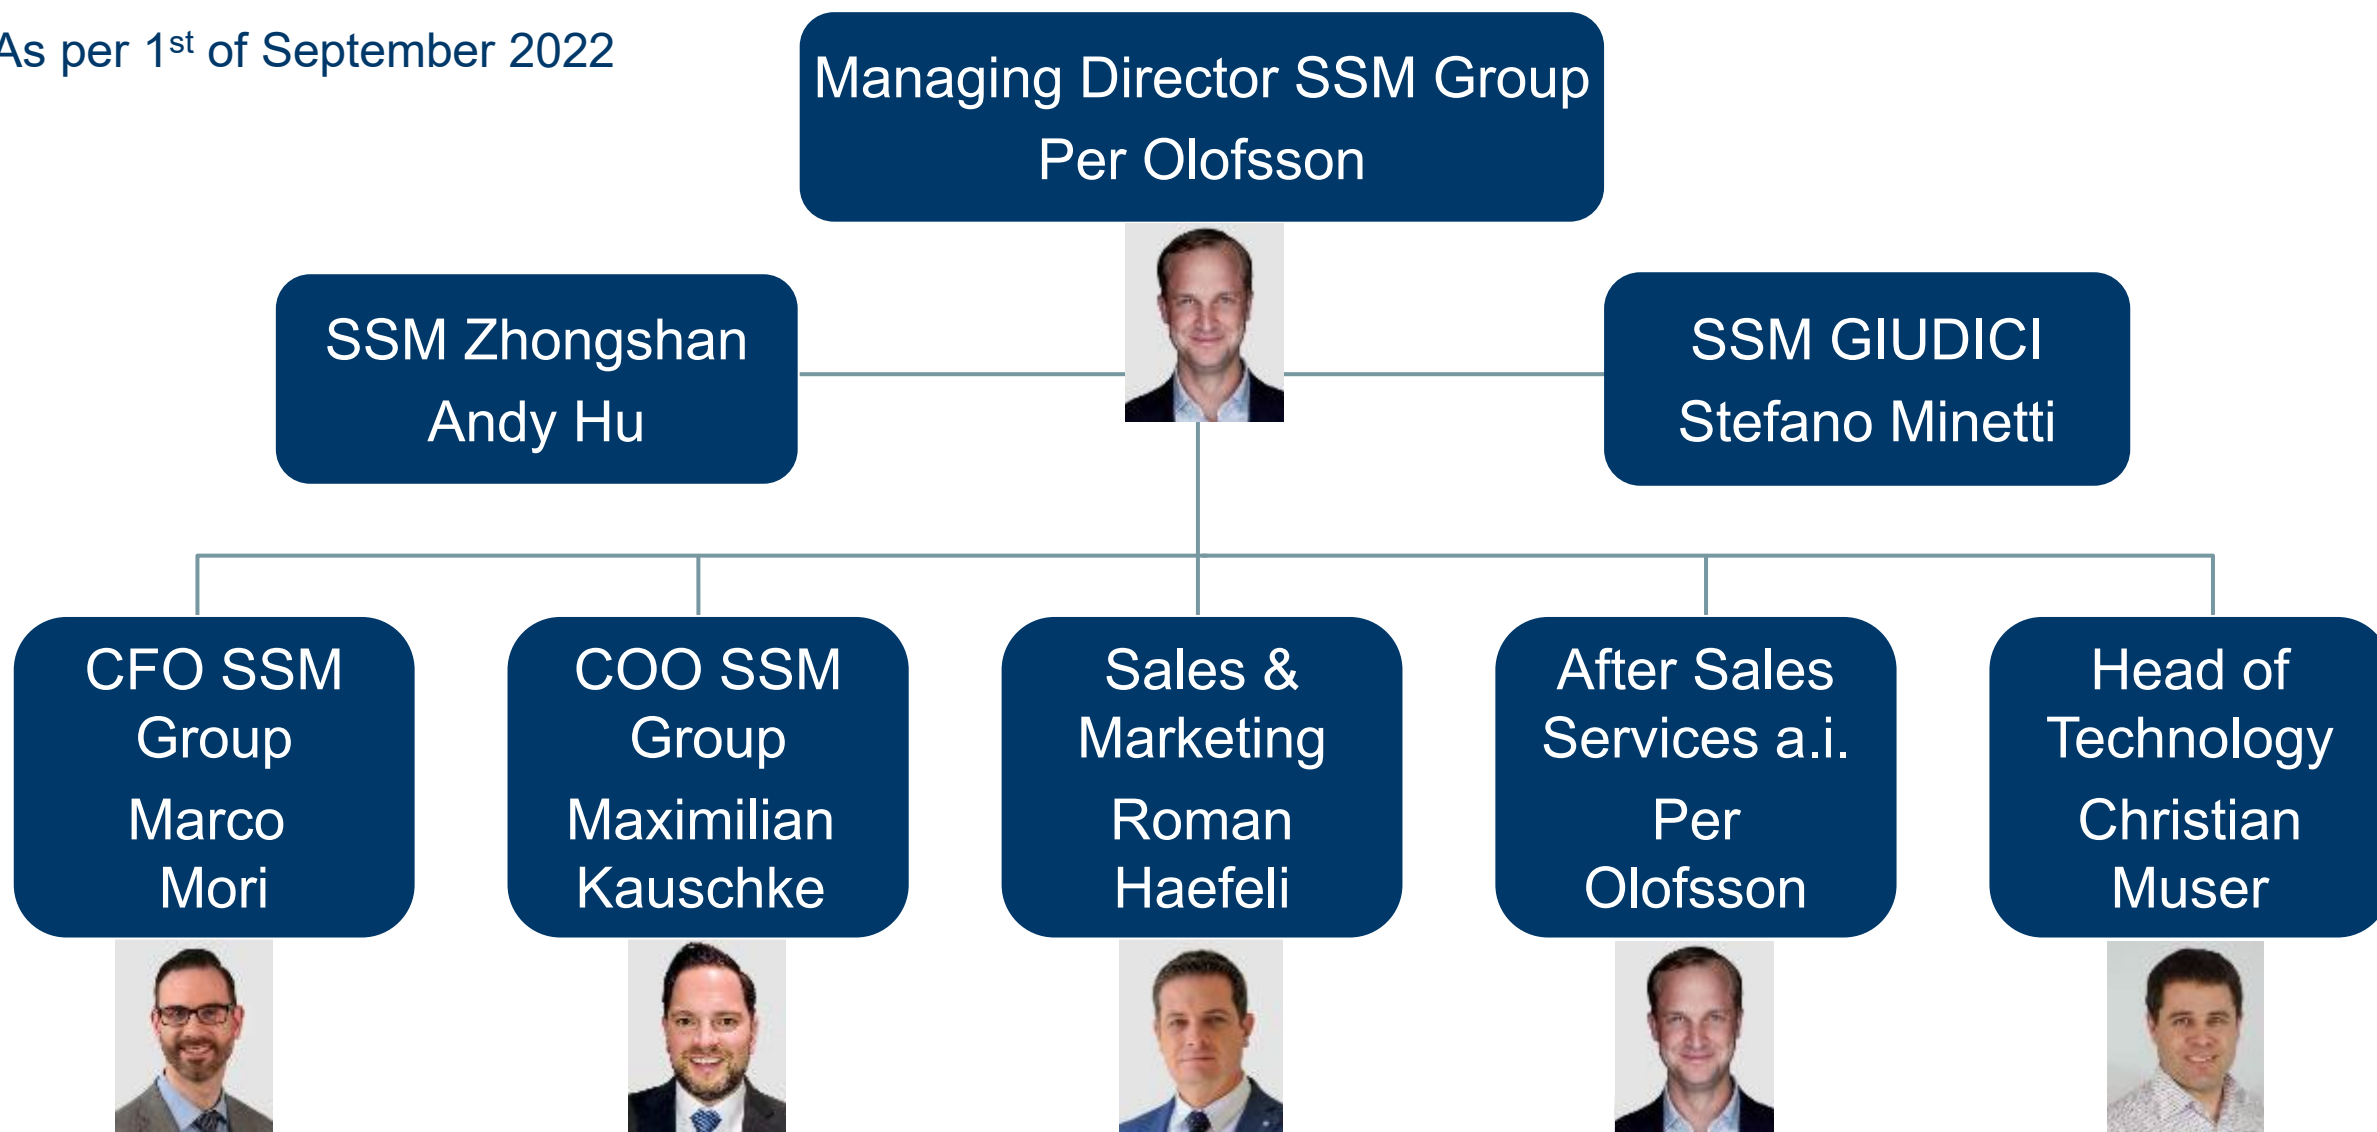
As per 1$^{st}$ of September 2022

Managing Director SSM Group
Per Olofsson

SSM Zhongshan
Andy Hu

SSM GIUDICI
Stefano Minetti

CFO SSM Group
Marco Mori

COO SSM Group
Maximilian Kauschke

Sales & Marketing
Roman Haefeli

After Sales Services a.i.
Per Olofsson

Head of Technology
Christian Muser